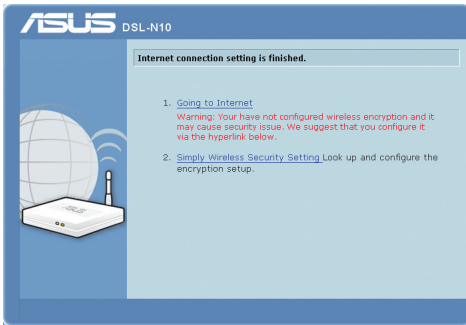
ASUS DSL-N10

Internet connection setting is finished.

1. Going to Internet
Warning: Your have not configured wireless encryption and it may cause security issue. We suggest that you configure it via the hyperlink below.

2. Simply Wireless Security Setting Look up and configure the encryption setup.